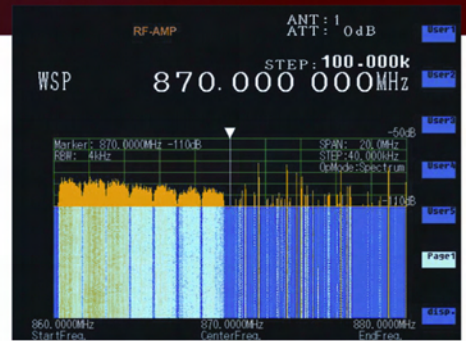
RF-AMP

ANT : 1
ATT : 0dB

STEP: 100.000k

WSP 870.000 000MHz

User1

User2

User3

User4

User5

Page1

disp.

-50dB

Marker: 870.0000MHz -110dB
RBW: 4kHz

SPAN: 20.0MHz
STEP:40.000kHz
OpMode:Spectrum

-110dB

860.0000MHz
StartFreq.

870.0000MHz
CenterFreq.

880.0000MHz
EndFreq.